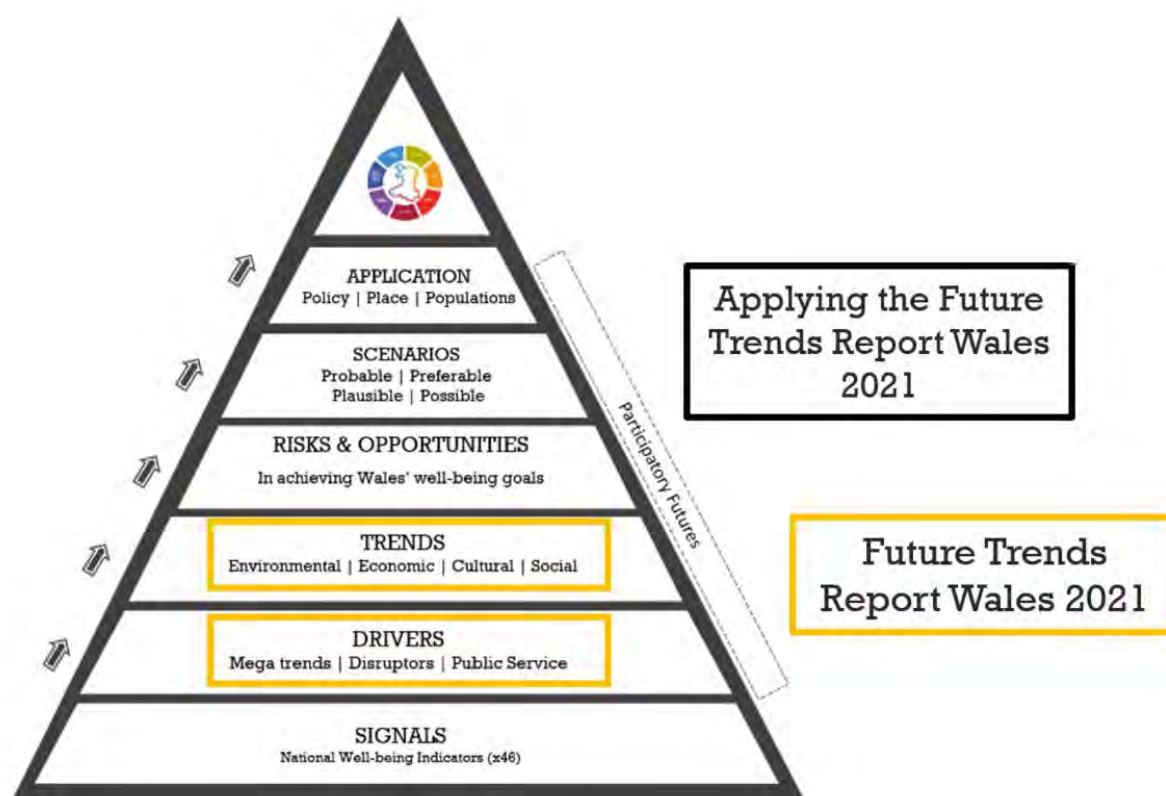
APPLICATION
Policy | Place | Populations

SCENARIOS
Probable | Preferable
Plausible | Possible

RISKS & OPPORTUNITIES
In achieving Wales' well-being goals

TRENDS
Environmental | Economic | Cultural | Social

DRIVERS
Mega trends | Disruptors | Public Service

SIGNALS
National Well-being Indicators (x46)

Participatory Futures

Applying the Future Trends Report Wales 2021

Future Trends Report Wales 2021